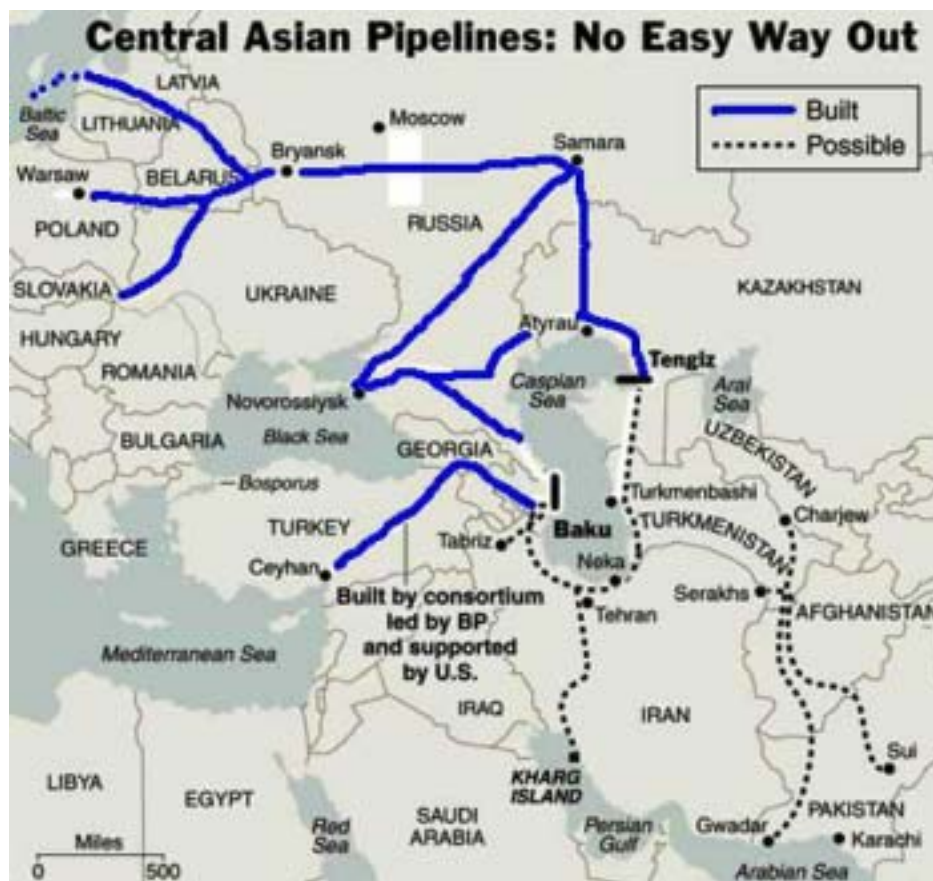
Central Asian Pipelines: No Easy Way Out

Built
Possible

Baltic Sea
LATVIA
LITHUANIA
Moscow
Samara
Bryansk
Warsaw
BELARUS
POLAND
RUSSIA
SLOVAKIA
UKRAINE
KAZAKHSTAN
HUNGARY
Atyrau
ROMANIA
Tengiz
Caspian Sea
Aral Sea
Novorossiysk
BULGARIA
Black Sea
GEORGIA
UZBEKISTAN
Bosporus
Turkmenbashi
TURKEY
Baku
TURKMENISTAN
Charjew
GREECE
Tabriz
Neka
Ceyhan
Built by consortium led by BP and supported by U.S.
Tehran
Serakhs
AFGHANISTAN
Mediterranean Sea
IRAQ
IRAN
Sui
LIBYA
KHARG ISLAND
EGYPT
SAUDI ARABIA
PAKISTAN
Red Sea
Persian Gulf
Gwadar
Karachi
Miles
0
500
Arabian Sea